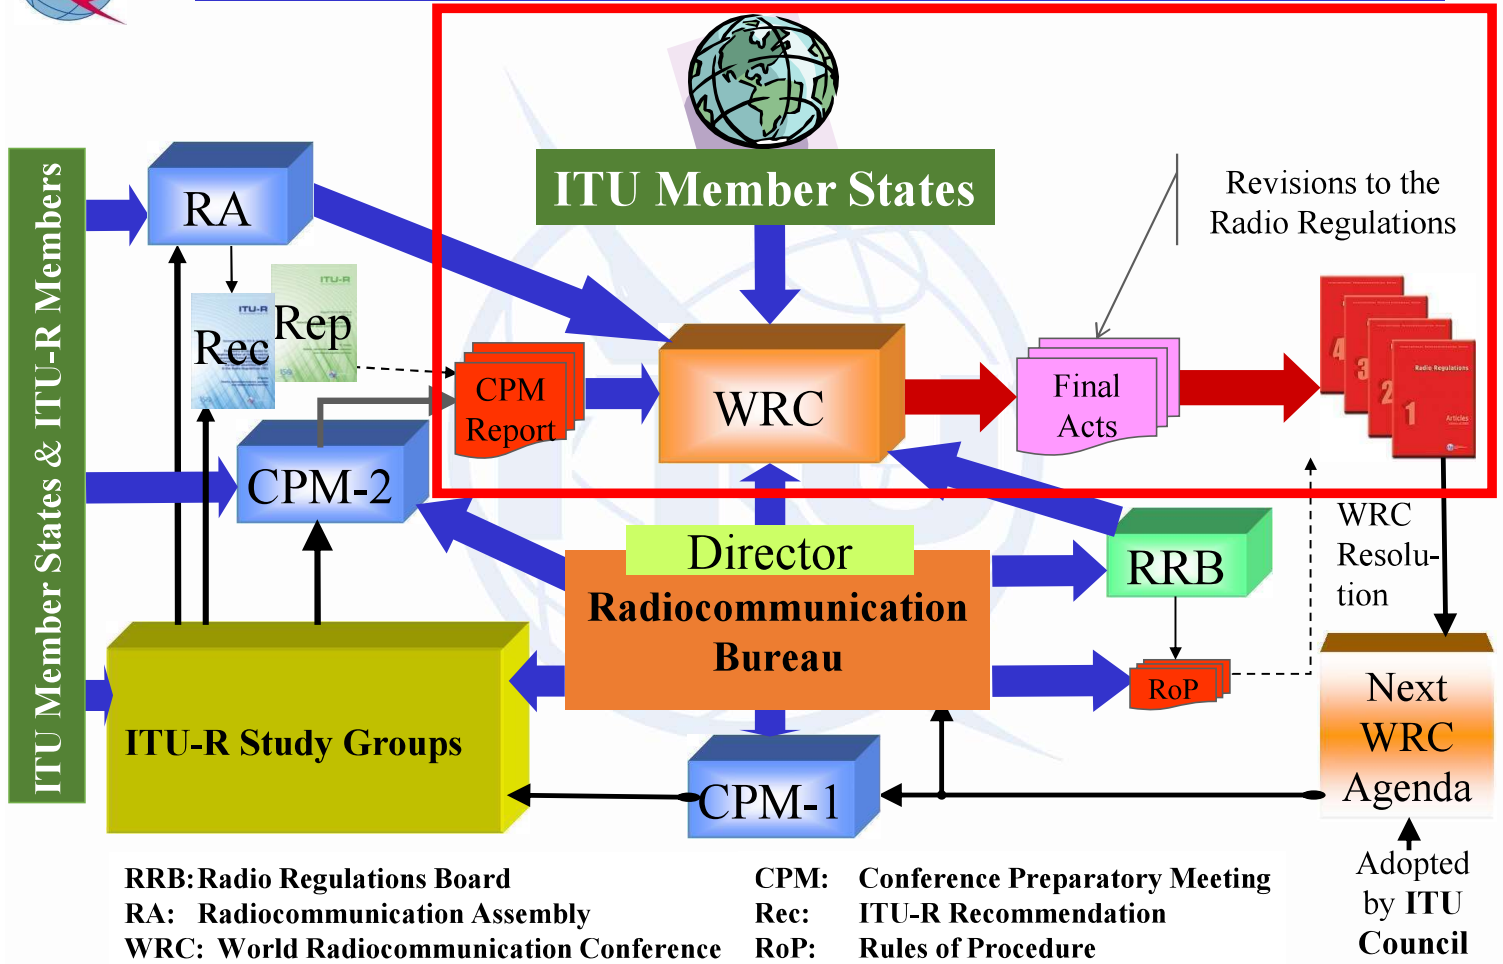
ITU Member States & ITU-R Members

RA

Rec

Rep

ITU-R

CPM Report

CPM-2

ITU Member States

WRC

Revisions to the Radio Regulations

Final Acts

4 3 2 1

Radio Regulations

Articles

WRC Resolution

Director

Radiocommunication Bureau

RRB

RoP

ITU-R Study Groups

CPM-1

Next WRC Agenda

Adopted by ITU Council

RRB: Radio Regulations Board
RA: Radiocommunication Assembly
WRC: World Radiocommunication Conference

CPM: Conference Preparatory Meeting
Rec: ITU-R Recommendation
RoP: Rules of Procedure